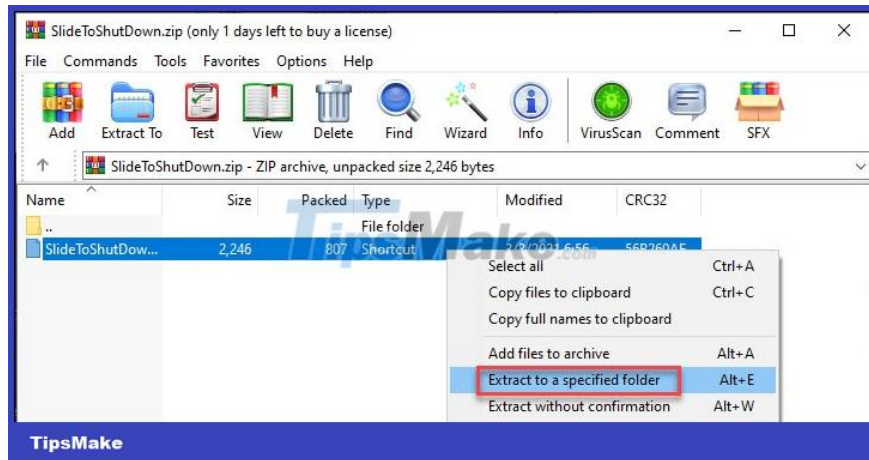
SlideToShutDown.zip (only 1 days left to buy a license)

File Commands Tools Favorites Options Help

Add Extract To Test View Delete Find Wizard Info VirusScan Comment SFX

SlideToShutDown.zip - ZIP archive, unpacked size 2,246 bytes

| Name | Size | Packed | Type | Modified | CRC32 |
|---|---|---|---|---|---|
| .. | | | File folder | | |
| SlideToShutDow... | 2,246 | 807 | Shortcut | 2/3/2021 6:56 | 56B260AE |

TipsMake.com

Select all Ctrl+A
Copy files to clipboard Ctrl+C
Copy full names to clipboard
Add files to archive Alt+A
Extract to a specified folder Alt+E
Extract without confirmation Alt+W

TipsMake